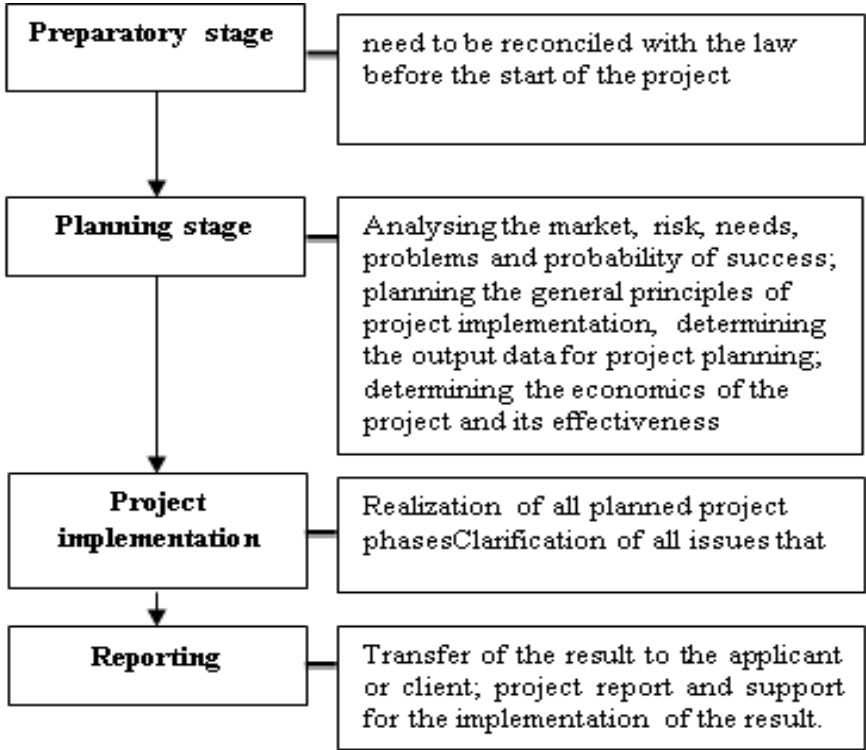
Preparatory stage

need to be reconciled with the law before the start of the project

Planning stage

Analysing the market, risk, needs, problems and probability of success; planning the general principles of project implementation, determining the output data for project planning; determining the economics of the project and its effectiveness

Project implementation

Realization of all planned project phasesClarification of all issues that

Reporting

Transfer of the result to the applicant or client; project report and support for the implementation of the result.